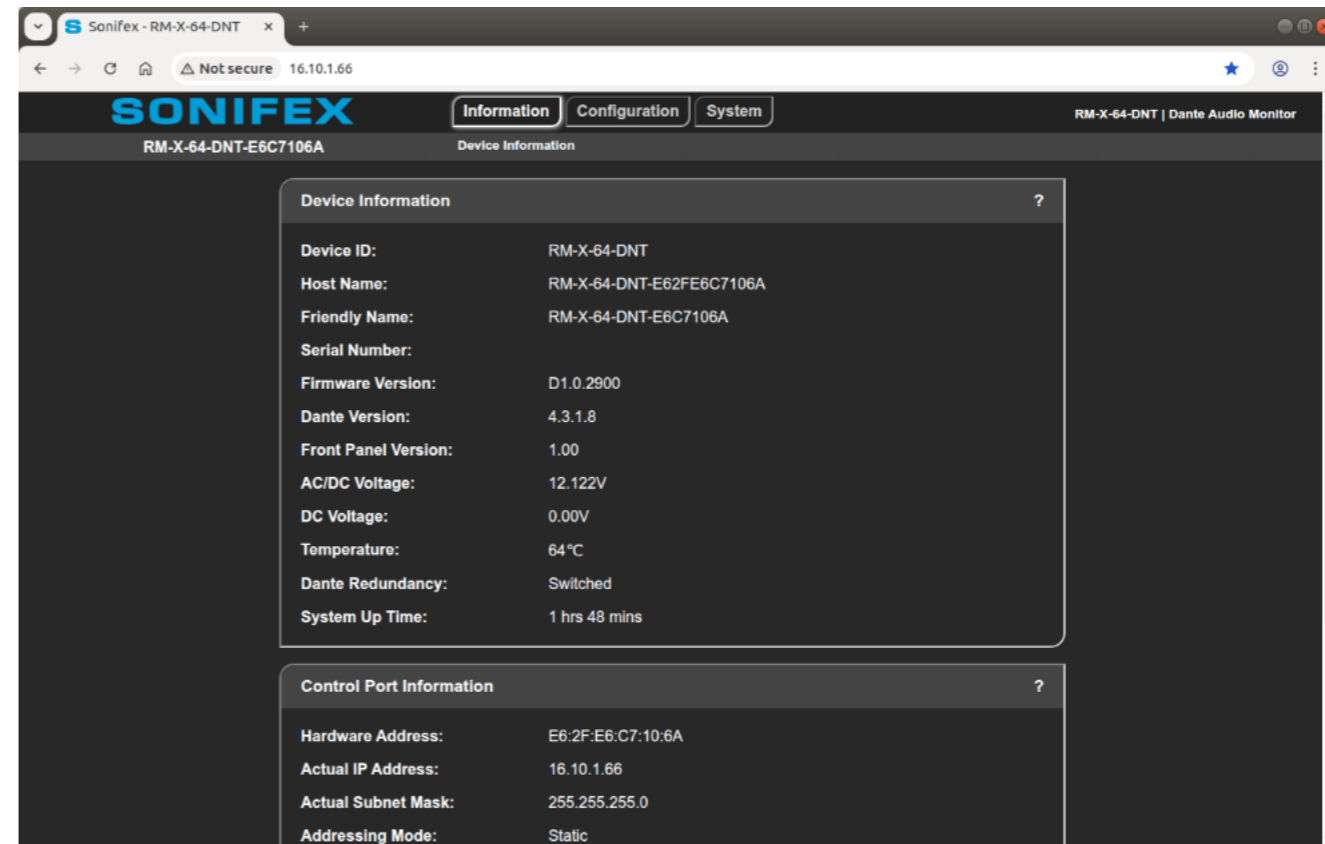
Sonifex - RM-X-64-DNT ×
+
Not secure 16.10.1.66

SONIFEX
Information Configuration System
RM-X-64-DNT | Dante Audio Monitor
RM-X-64-DNT-E6C7106A
Device Information

Device Information ?

| | |
|---|---|
| Device ID: | RM-X-64-DNT |
| Host Name: | RM-X-64-DNT-E62FE6C7106A |
| Friendly Name: | RM-X-64-DNT-E6C7106A |
| Serial Number: | |
| Firmware Version: | D1.0.2900 |
| Dante Version: | 4.3.1.8 |
| Front Panel Version: | 1.00 |
| AC/DC Voltage: | 12.122V |
| DC Voltage: | 0.00V |
| Temperature: | 64°C |
| Dante Redundancy: | Switched |
| System Up Time: | 1 hrs 48 mins |

Control Port Information ?

| | |
|---|---|
| Hardware Address: | E6:2F:E6:C7:10:6A |
| Actual IP Address: | 16.10.1.66 |
| Actual Subnet Mask: | 255.255.255.0 |
| Addressing Mode: | Static |